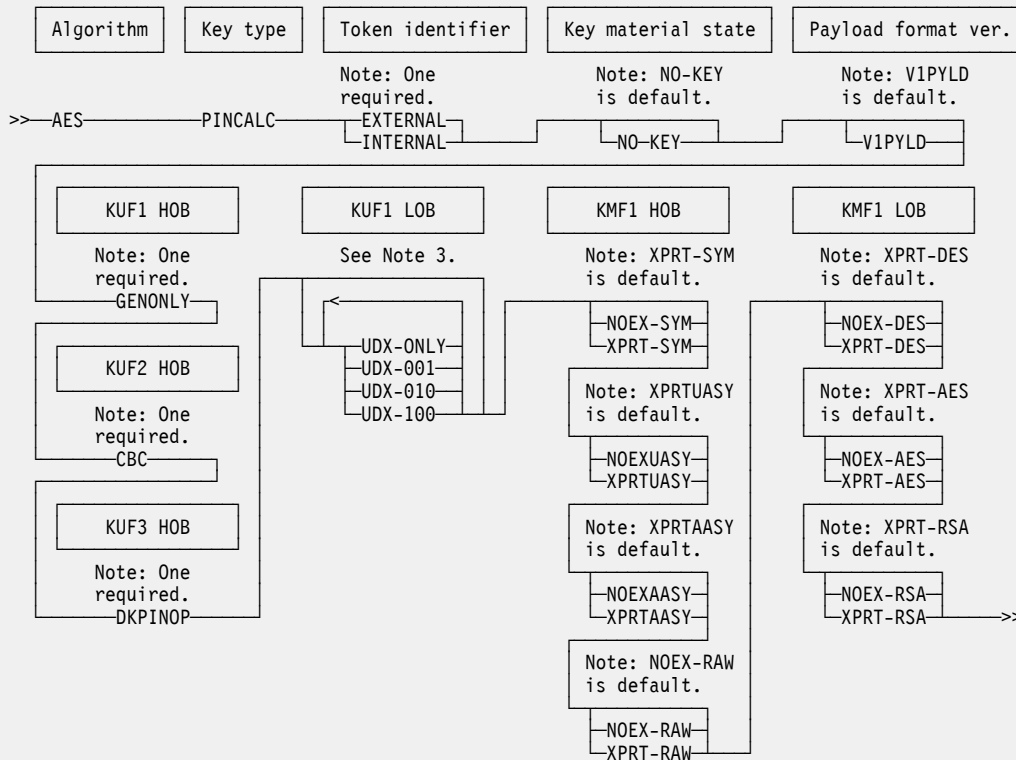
Algorithm

Key type

Token identifier

Key material state

Payload format ver.

Note: One required.

Note: NO-KEY is default.

Note: V1PYLD is default.

>> AES PINCALC EXTERNAL INTERNAL

NO-KEY

V1PYLD

KUF1 HOB

Note: One required.

GENONLY

KUF2 HOB

Note: One required.

CBC

KUF3 HOB

Note: One required.

DKPINOP

KUF1 LOB

See Note 3.

UDX-ONLY
UDX-001
UDX-010
UDX-100

KMF1 HOB

Note: XPRT-SYM is default.

NOEX-SYM
XPRT-SYM

Note: XPRTUASY is default.

NOEXUASY
XPRTUASY

Note: XPRTAASY is default.

NOEXAASY
XPRTAASY

Note: NOEX-RAW is default.

NOEX-RAW
XPRT-RAW

KMF1 LOB

Note: XPRT-DES is default.

NOEX-DES
XPRT-DES

Note: XPRT-AES is default.

NOEX-AES
XPRT-AES

Note: XPRT-RSA is default.

NOEX-RSA
XPRT-RSA >>